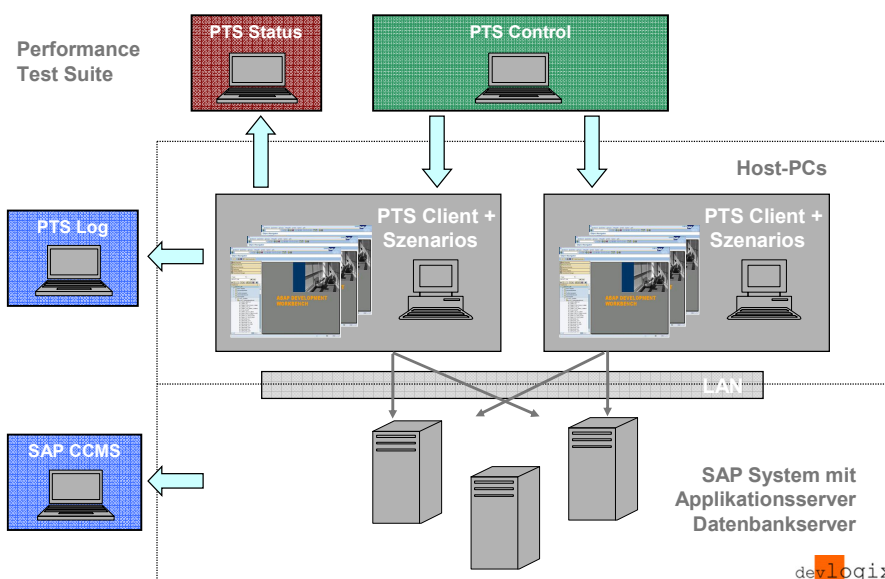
Performance Test Suite

PTS Status

PTS Control

Host-PCs

PTS Log

PTS Client + Szenarios

SAP DEVELOPMENT WORKBENCH

PTS Client + Szenarios

SAP DEVELOPMENT WORKBENCH

LAN

SAP CCMS

SAP System mit Applikationsserver Datenbankserver

devlogix